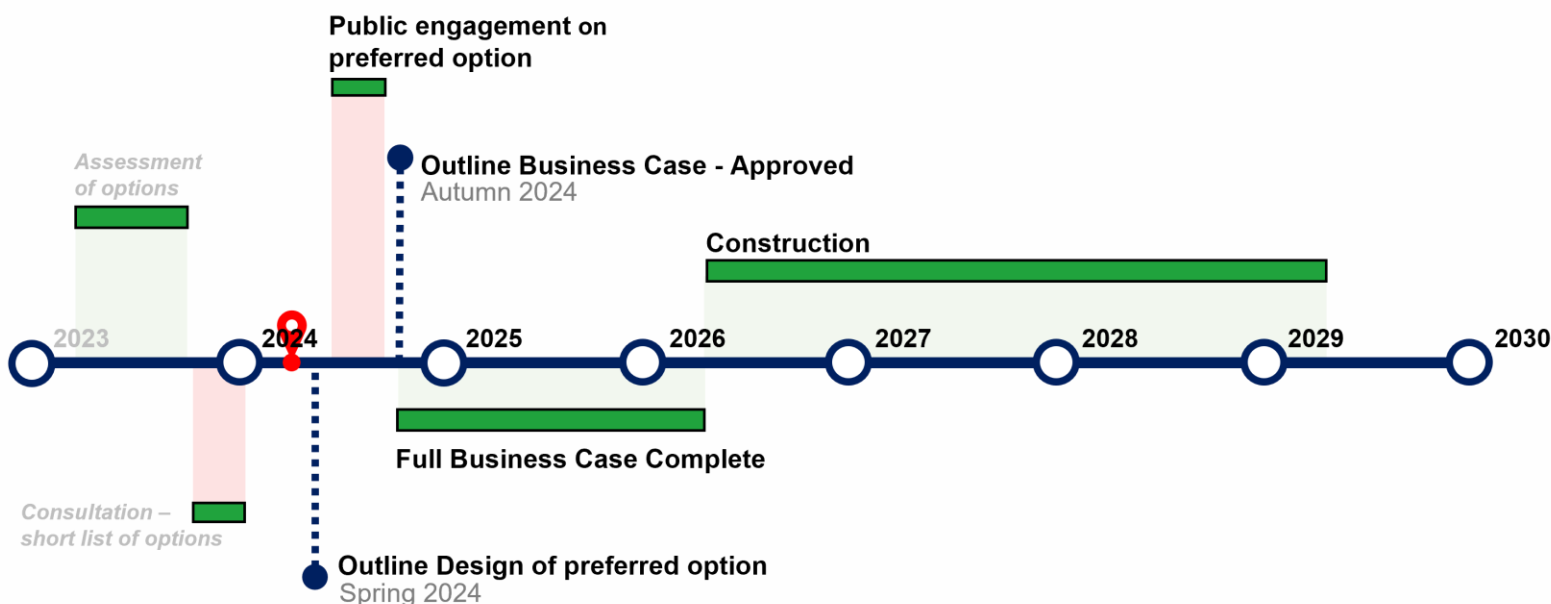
Public engagement on preferred option

Assessment of options

Outline Business Case - Approved
Autumn 2024

Construction

2023
2024
2025
2026
2027
2028
2029
2030

Full Business Case Complete

Consultation – short list of options

Outline Design of preferred option
Spring 2024